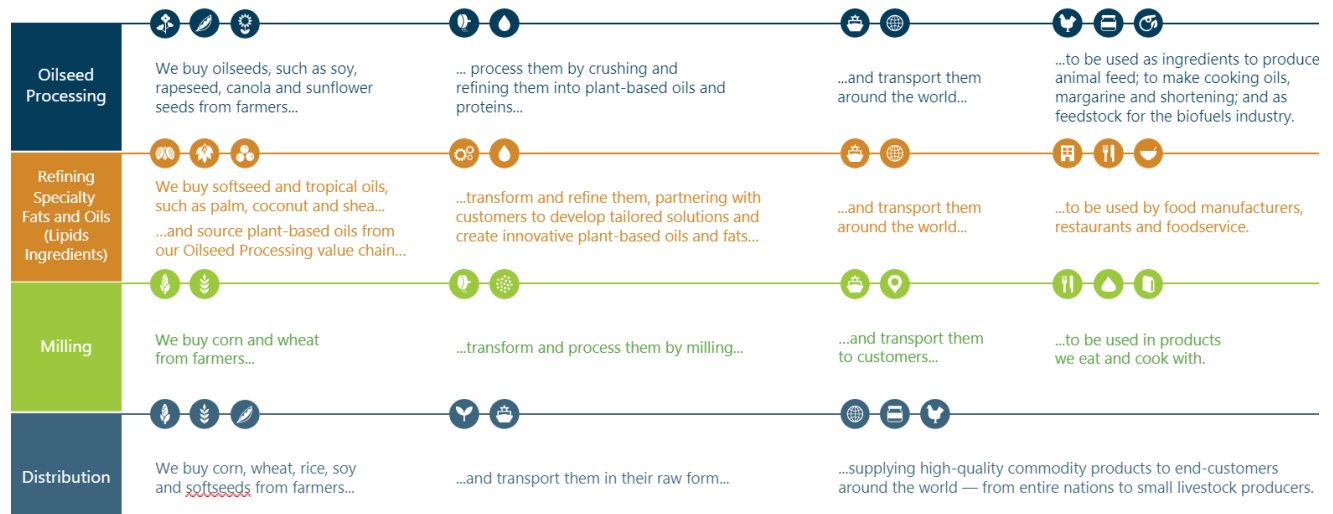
Oilseed Processing

We buy oilseeds, such as soy, rapeseed, canola and sunflower seeds from farmers...

... process them by crushing and refining them into plant-based oils and proteins...

...and transport them around the world...

...to be used as ingredients to produce animal feed; to make cooking oils, margarine and shortening; and as feedstock for the biofuels industry.

Refining Specialty Fats and Oils (Lipids Ingredients)

We buy softseed and tropical oils, such as palm, coconut and shea...

...and source plant-based oils from our Oilseed Processing value chain...

...transform and refine them, partnering with customers to develop tailored solutions and create innovative plant-based oils and fats...

...and transport them around the world...

...to be used by food manufacturers, restaurants and foodservice.

Milling

We buy corn and wheat from farmers...

...transform and process them by milling...

...and transport them to customers...

...to be used in products we eat and cook with.

Distribution

We buy corn, wheat, rice, soy and softseeds from farmers...

...and transport them in their raw form...

...supplying high-quality commodity products to end-customers around the world — from entire nations to small livestock producers.